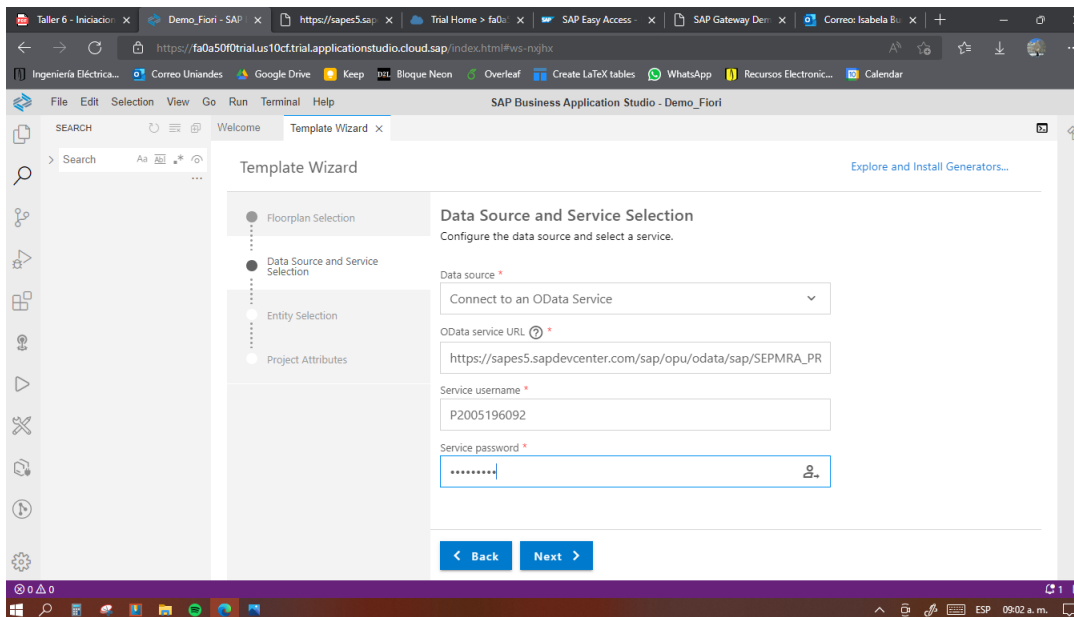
Taller 6 - Iniciacion × | Demo_Fiori - SAP × | https://sapes5.sap × | Trial Home > fa0a × | SAP Easy Access - × | SAP Gateway Dem × | Correo: Isabela Bu × | +

https://fa0a50f0trial.us10cf.trial.applicationstudio.cloud.sap/index.html#ws-nxjhx

Ingeniería Eléctrica... Correo Uniandes Google Drive Keep Bloque Neon Overleaf Create LaTeX tables WhatsApp Recursos Electronic... Calendar

File Edit Selection View Go Run Terminal Help

SAP Business Application Studio - Demo_Fiori

SEARCH

Search

Welcome | Template Wizard ×

Template Wizard

Explore and Install Generators...

Floorplan Selection

Data Source and Service Selection

Entity Selection

Project Attributes

Data Source and Service Selection

Configure the data source and select a service.

Data source *

Connect to an OData Service

OData service URL ? *

https://sapes5.sapdevcenter.com/sap/opu/odata/sap/SEPMRA_PR

Service username *

P2005196092

Service password *

•••••••••

< Back

Next >

⊗ 0 ⚠ 0

1

ESP 09:02 a. m.